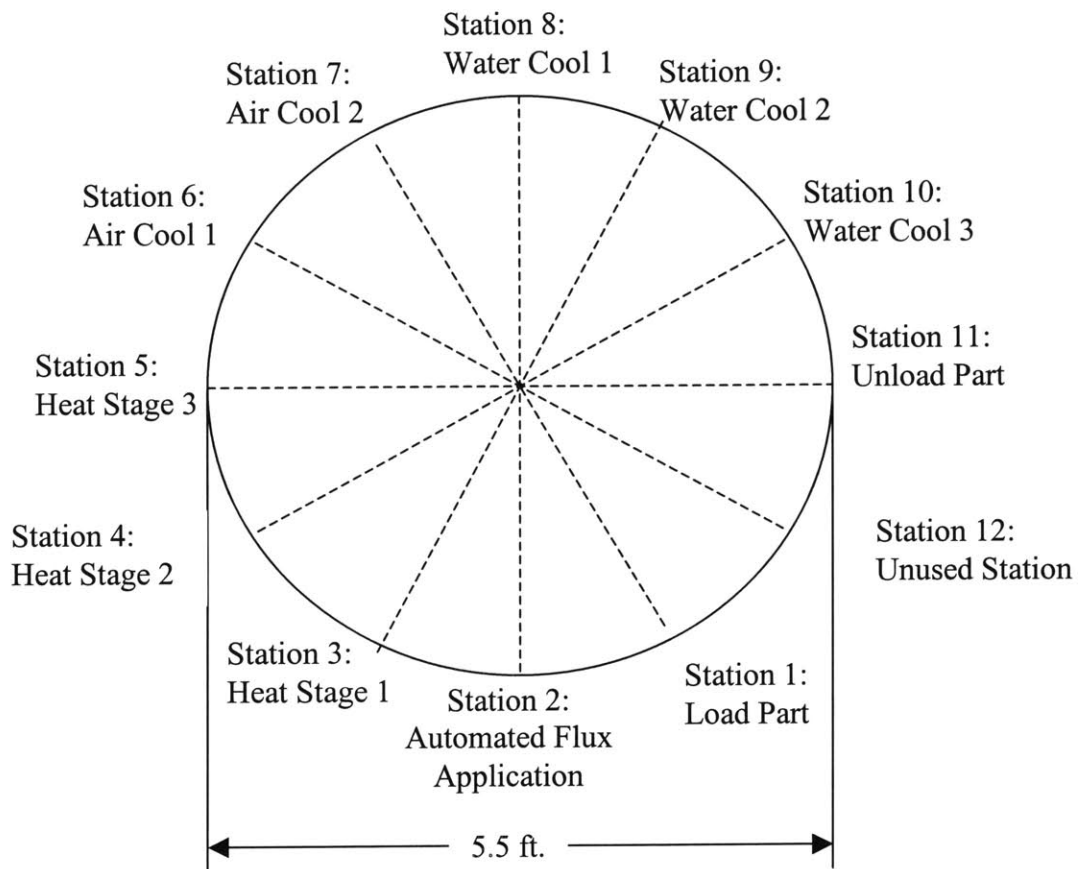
Station 8:
Water Cool 1

Station 7:
Air Cool 2

Station 9:
Water Cool 2

Station 6:
Air Cool 1

Station 10:
Water Cool 3

Station 5:
Heat Stage 3

Station 11:
Unload Part

Station 4:
Heat Stage 2

Station 12:
Unused Station

Station 3:
Heat Stage 1

Station 2:
Automated Flux Application

Station 1:
Load Part

5.5 ft.